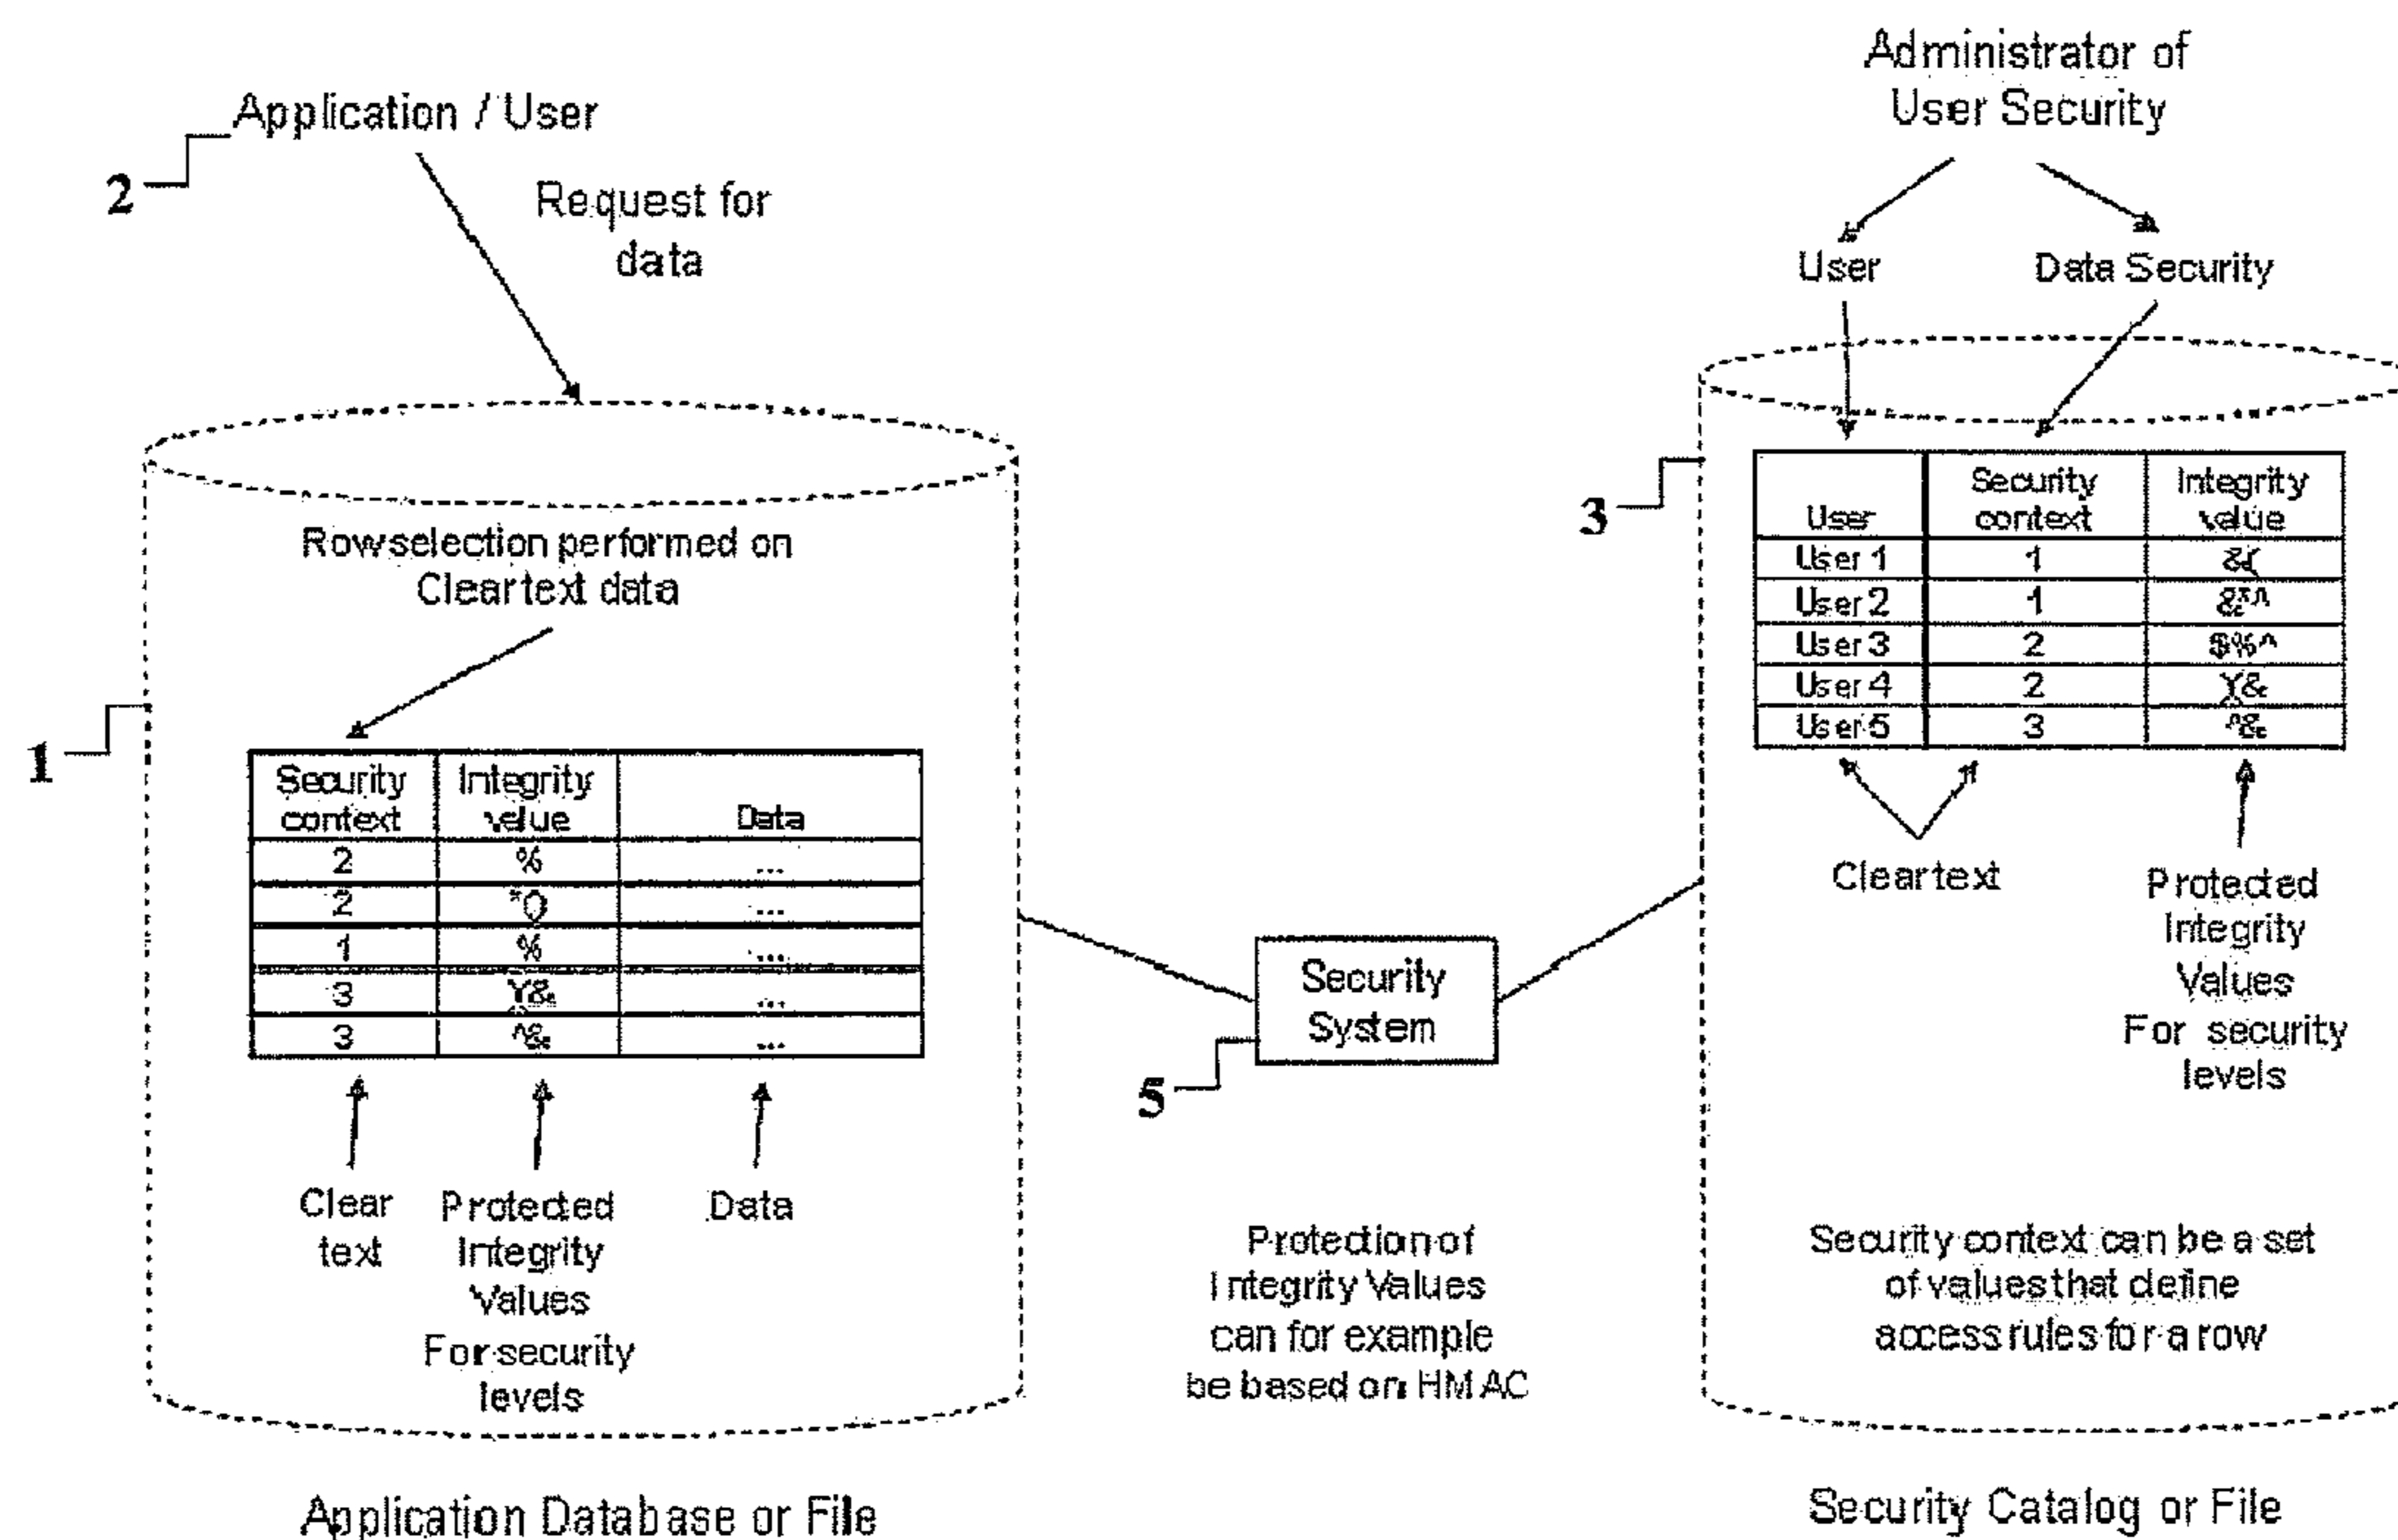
Administrator of User Security

2 Application / User

Request for data

User

Data Security

Rowselection performed on Cleartext data

1

| Security context | Integrity value | Data |
|---|---|---|
| 2 | % | ... |
| 2 | *() | ... |
| 1 | % | ... |
| 3 | Y& | ... |
| 3 | ^& | ... |

Clear text

Protected Integrity Values For security levels

Data

3

| User | Security context | Integrity value |
|---|---|---|
| User 1 | 1 | &( |
| User 2 | 1 | &*^ |
| User 3 | 2 | $%^ |
| User 4 | 2 | Y& |
| User 5 | 3 | ^& |

Cleartext

Protected Integrity Values For security levels

Security System

5

Protection of Integrity Values can for example be based on HMAC

Security context can be a set of values that define access rules for a row

Application Database or File

Security Catalog or File